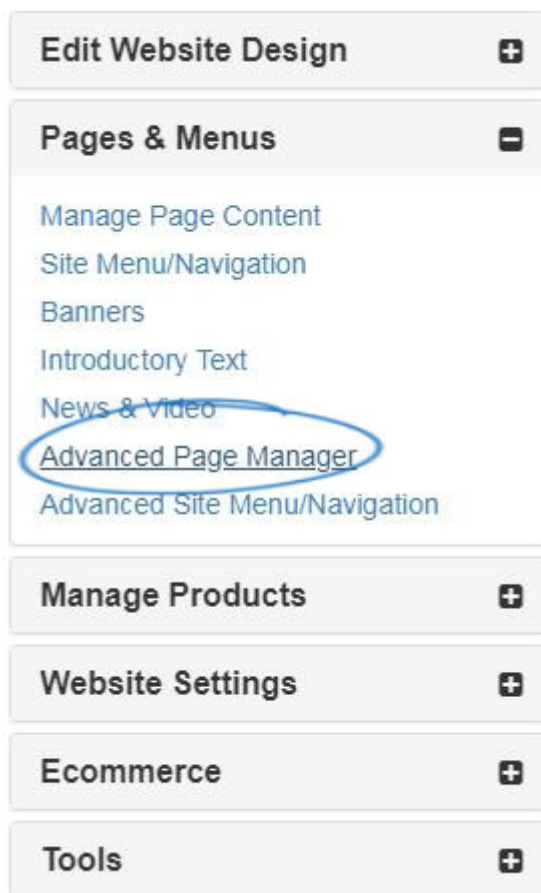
Edit Website Design

Pages & Menus

Manage Page Content
Site Menu/Navigation
Banners
Introductory Text
News & Video
Advanced Page Manager
Advanced Site Menu/Navigation

Manage Products

Website Settings

Ecommerce

Tools